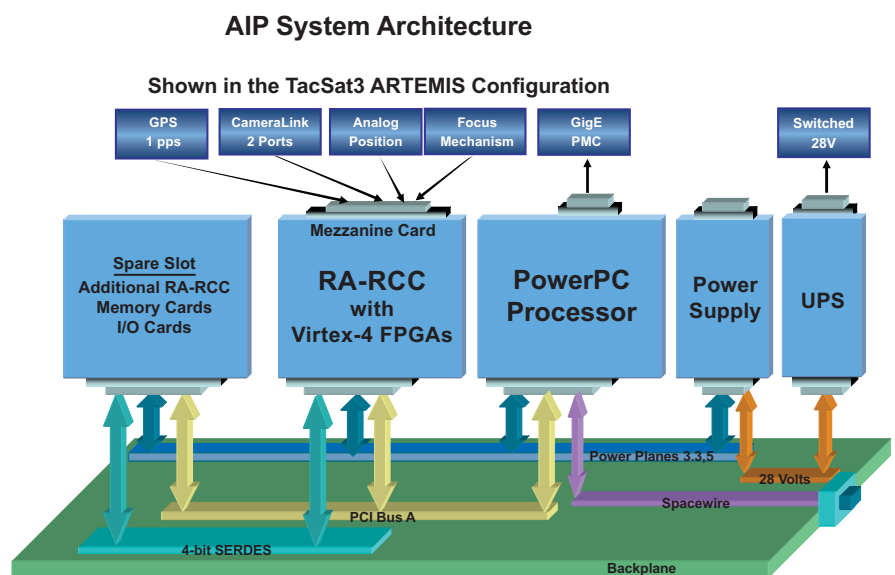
AIP System Architecture

Shown in the TacSat3 ARTEMIS Configuration

GPS
1 pps

CameraLink
2 Ports

Analog
Position

Focus
Mechanism

GigE
PMC

Switched
28V

Mezzanine Card

Spare Slot
Additional RA-RCC
Memory Cards
I/O Cards

RA-RCC
with
Virtex-4 FPGAs

PowerPC
Processor

Power
Supply

UPS

Power Planes 3.3,5

28 Volts

Spacewire

PCI Bus A

4-bit SERDES

Backplane